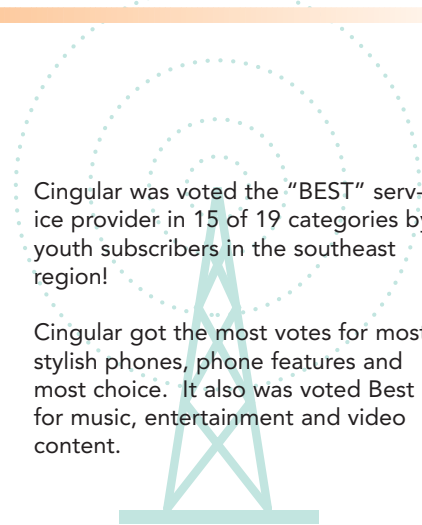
Cingular was voted the "BEST" service provider in 15 of 19 categories by youth subscribers in the southeast region!

Cingular got the most votes for most stylish phones, phone features and most choice. It also was voted Best for music, entertainment and video content.